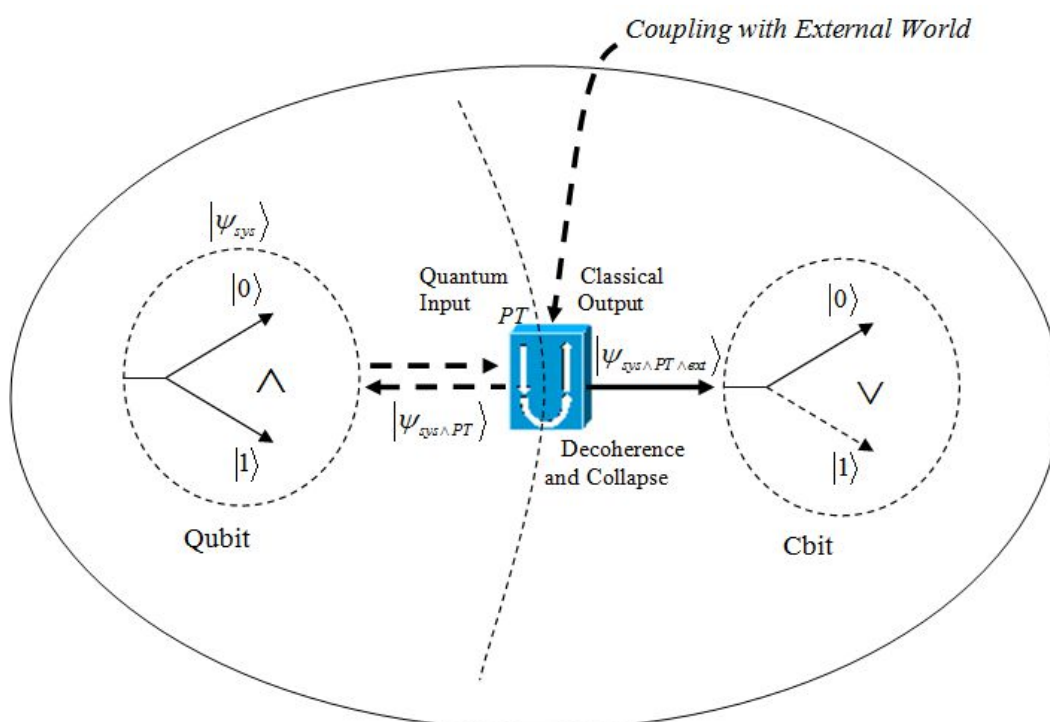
Coupling with External World

$\left|\psi_{sys}\right\rangle$

$\left|0\right\rangle$

$\wedge$

$\left|1\right\rangle$

Qubit

Quantum Input

$PT$

Classical Output

$\left|\psi_{sys\wedge PT}\right\rangle$

$\left|\psi_{sys\wedge PT\wedge ext}\right\rangle$

Decoherence and Collapse

$\left|0\right\rangle$

$\vee$

$\left|1\right\rangle$

Cbit